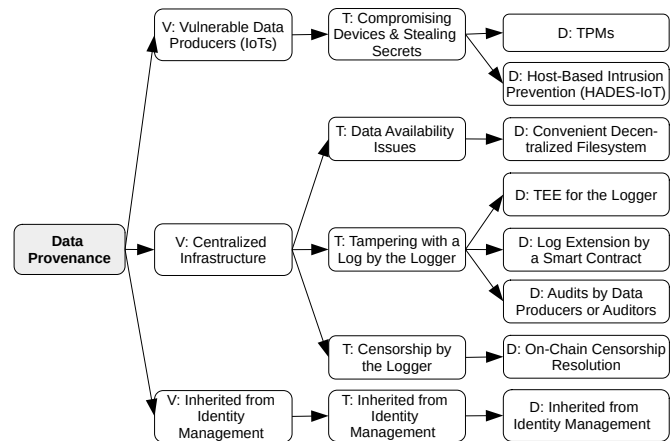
Data Provenance

V: Vulnerable Data Producers (IoTs)

T: Compromising Devices & Stealing Secrets

D: TPMs

D: Host-Based Intrusion Prevention (HADES-IoT)

V: Centralized Infrastructure

T: Data Availability Issues

D: Convenient Decentralized Filesystem

T: Tampering with a Log by the Logger

D: TEE for the Logger

D: Log Extension by a Smart Contract

D: Audits by Data Producers or Auditors

T: Censorship by the Logger

D: On-Chain Censorship Resolution

V: Inherited from Identity Management

T: Inherited from Identity Management

D: Inherited from Identity Management